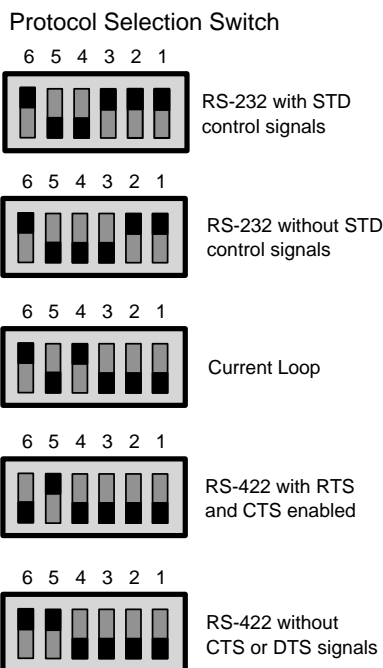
Protocol Selection Switch

6 5 4 3 2 1

RS-232 with STD control signals

6 5 4 3 2 1

RS-232 without STD control signals

6 5 4 3 2 1

Current Loop

6 5 4 3 2 1

RS-422 with RTS and CTS enabled

6 5 4 3 2 1

RS-422 without CTS or DTS signals